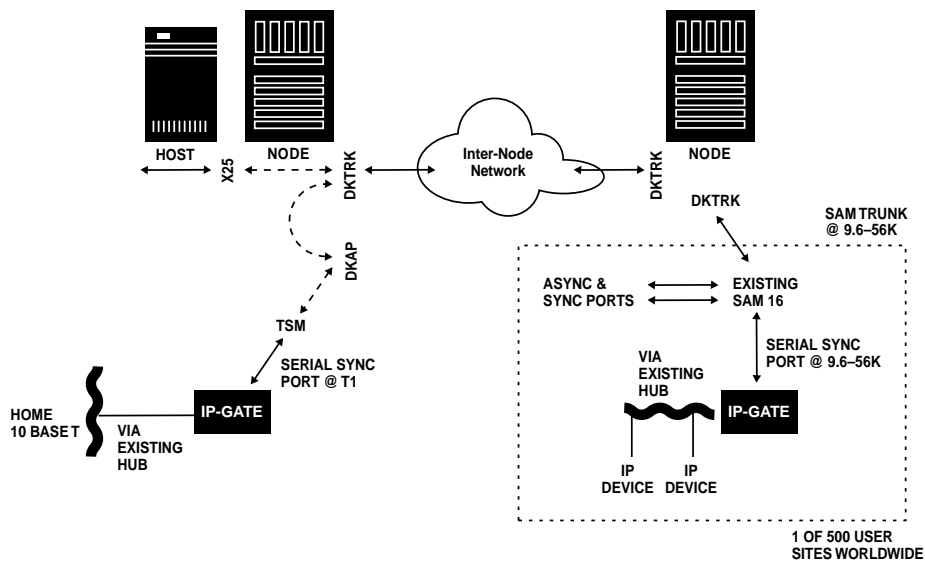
HOST

NODE

X25

DKTRK

Inter-Node Network

DKTRK

NODE

DKTRK

SAM TRUNK @ 9.6–56K

DKAP

TSM

SERIAL SYNC PORT @ T1

HOME 10 BASE T

IP-GATE

VIA EXISTING HUB

ASYNC & SYNC PORTS

EXISTING SAM 16

SERIAL SYNC PORT @ 9.6–56K

VIA EXISTING HUB

IP-GATE

IP DEVICE

IP DEVICE

1 OF 500 USER SITES WORLDWIDE